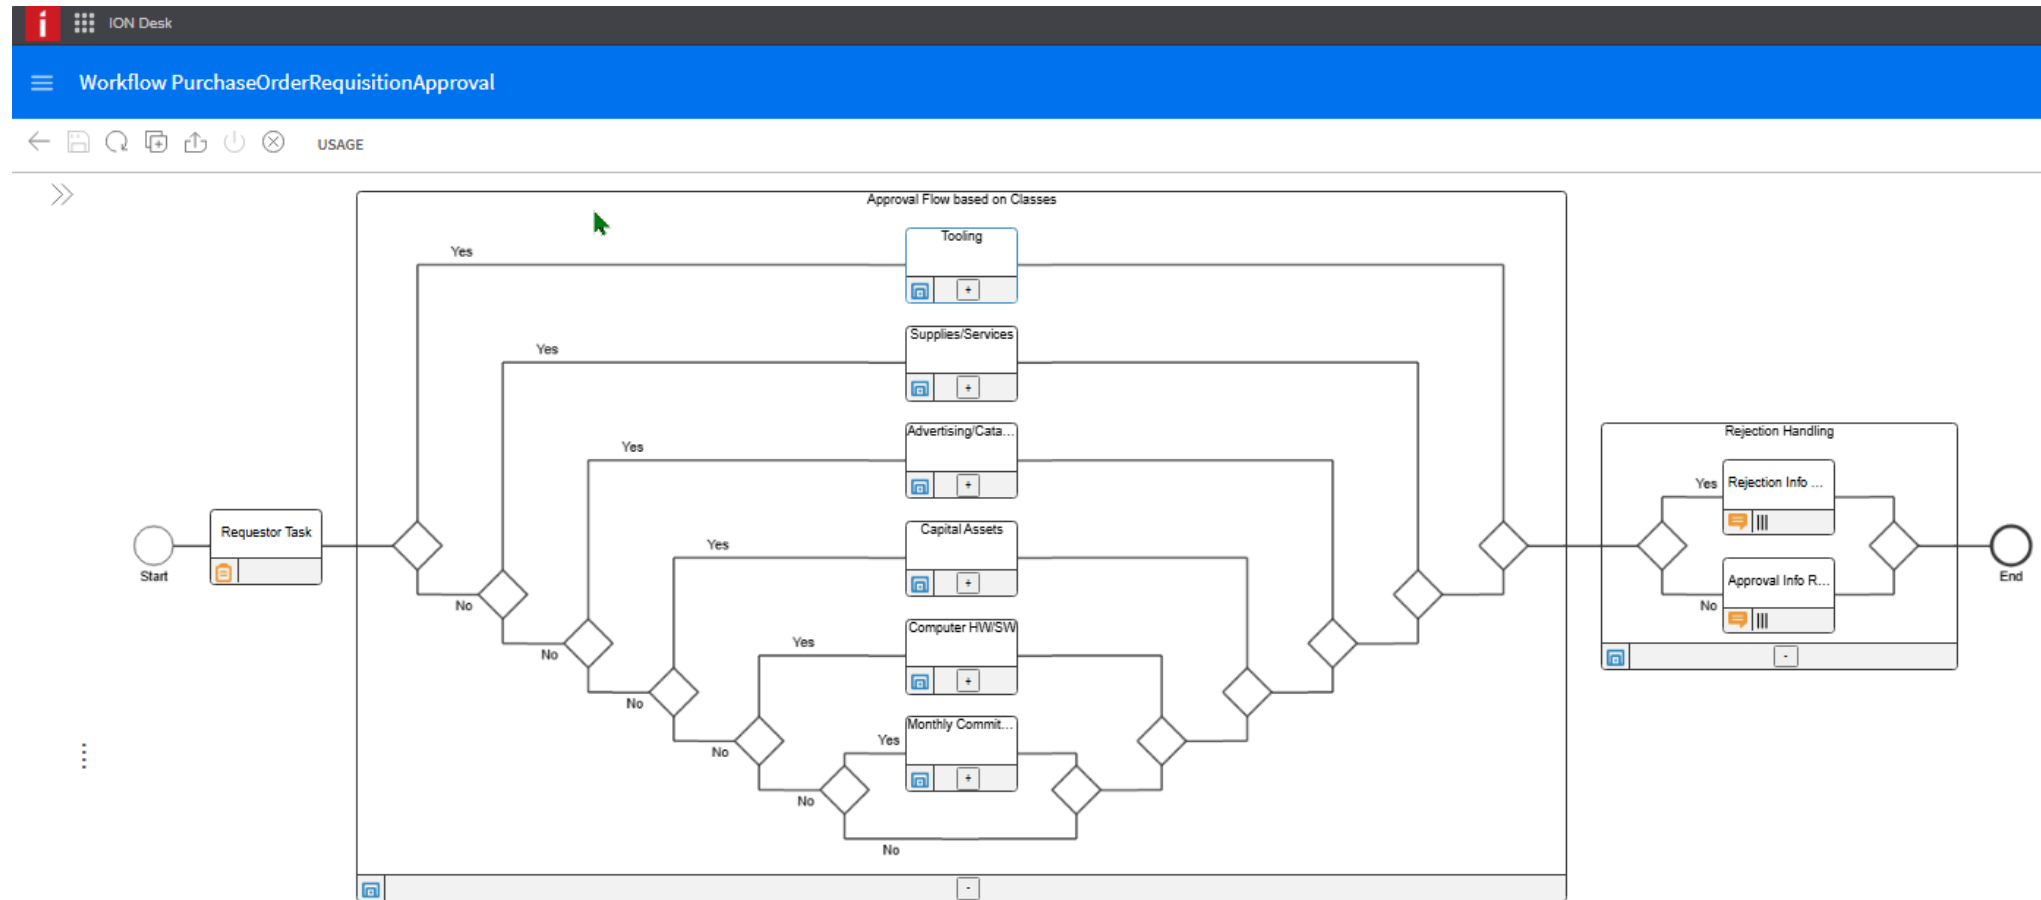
ION Desk

Workflow PurchaseOrderRequisitionApproval

USAGE

Approval Flow based on Classes

Yes
Tooling
+

Yes
Supplies/Services
+

Yes
Advertising/Cata...
+

Yes
Capital Assets
+

Yes
Computer HW/SW
+

Yes
Monthly Commit...
+

Start
Requestor Task

No
No
No
No
No
No

-

Rejection Handling
Yes
Rejection Info ...
No
Approval Info R...
-

End